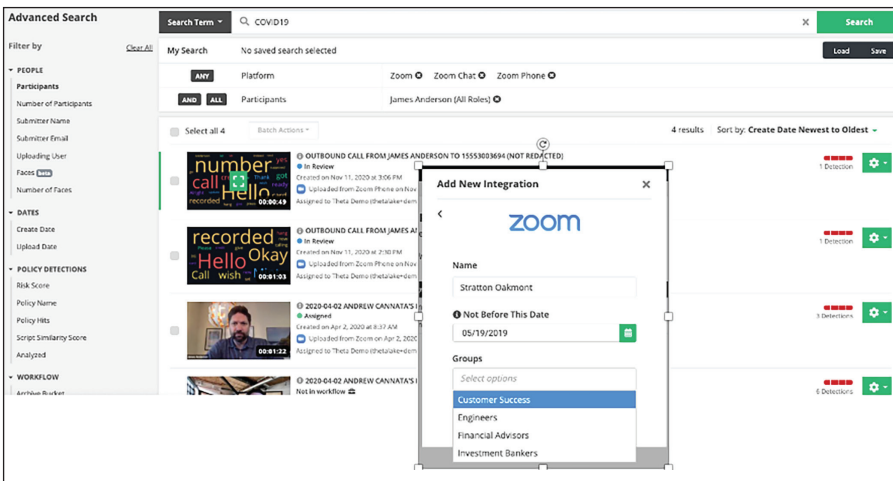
Advanced Search

Search Term ▾ COVID19 × Search

Filter by Clear All

▾ PEOPLE
Participants
Number of Participants
Submitter Name
Submitter Email
Uploading User
Faces Beta
Number of Faces

▾ DATES
Create Date
Upload Date

▾ POLICY DETECTIONS
Risk Score
Policy Name
Policy Hits
Script Similarity Score
Analyzed

▾ WORKFLOW
Archive Bucket

My Search No saved search selected Load Save

ANY Platform Zoom Zoom Chat Zoom Phone

AND ALL Participants James Anderson (All Roles)

Select all 4 Batch Actions ▾ 4 results Sort by: Create Date Newest to Oldest ▾

number call Hello recorded 00:00:49
OUTBOUND CALL FROM JAMES ANDERSON TO 15553003694 (NOT REDACTED)
In Review
Created on Nov 11, 2020 at
Uploaded from Zoom Phone on Nov
Assigned to Theta Demo (thetalake+dem
1 Detection

recorded Hello Okay Call wish 00:01:03
OUTBOUND CALL FROM JAMES A
In Review
Created on Nov 11, 2020 at
Uploaded from Zoom Phone on Nov
Assigned to Theta Demo (thetalake+dem
1 Detection

00:01:22
2020-04-02 ANDREW CANNATA'S
Assigned
Created on Apr 2, 2020 at 8:37 AM
Uploaded from Zoom on Apr
Assigned to Theta Demo (thetalake+dem
3 Detections

2020-04-02 ANDREW CANNATA'S
Not in workflow
6 Detections

Add New Integration ×
<
zoom
Name
Stratton Oakmont
Not Before This Date
05/19/2019
Groups
Select options
Customer Success
Engineers
Financial Advisors
Investment Bankers